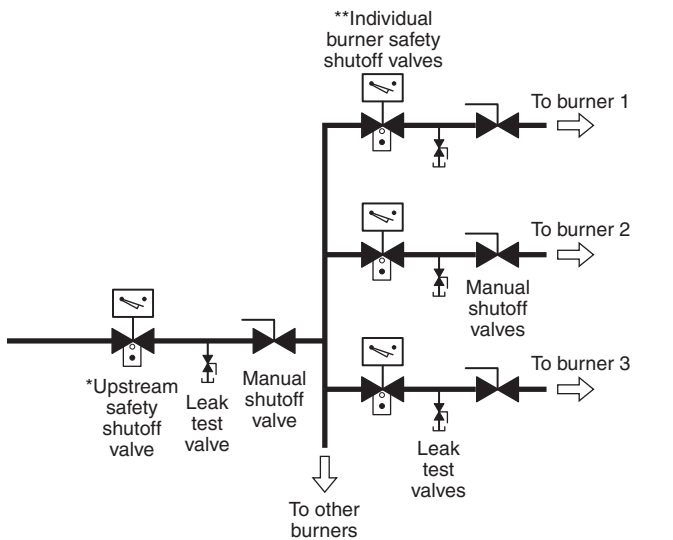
**Individual burner safety shutoff valves

To burner 1

To burner 2

Manual shutoff valves

To burner 3

*Upstream safety shutoff valve

Leak test valve

Manual shutoff valve

Leak test valves

To other burners